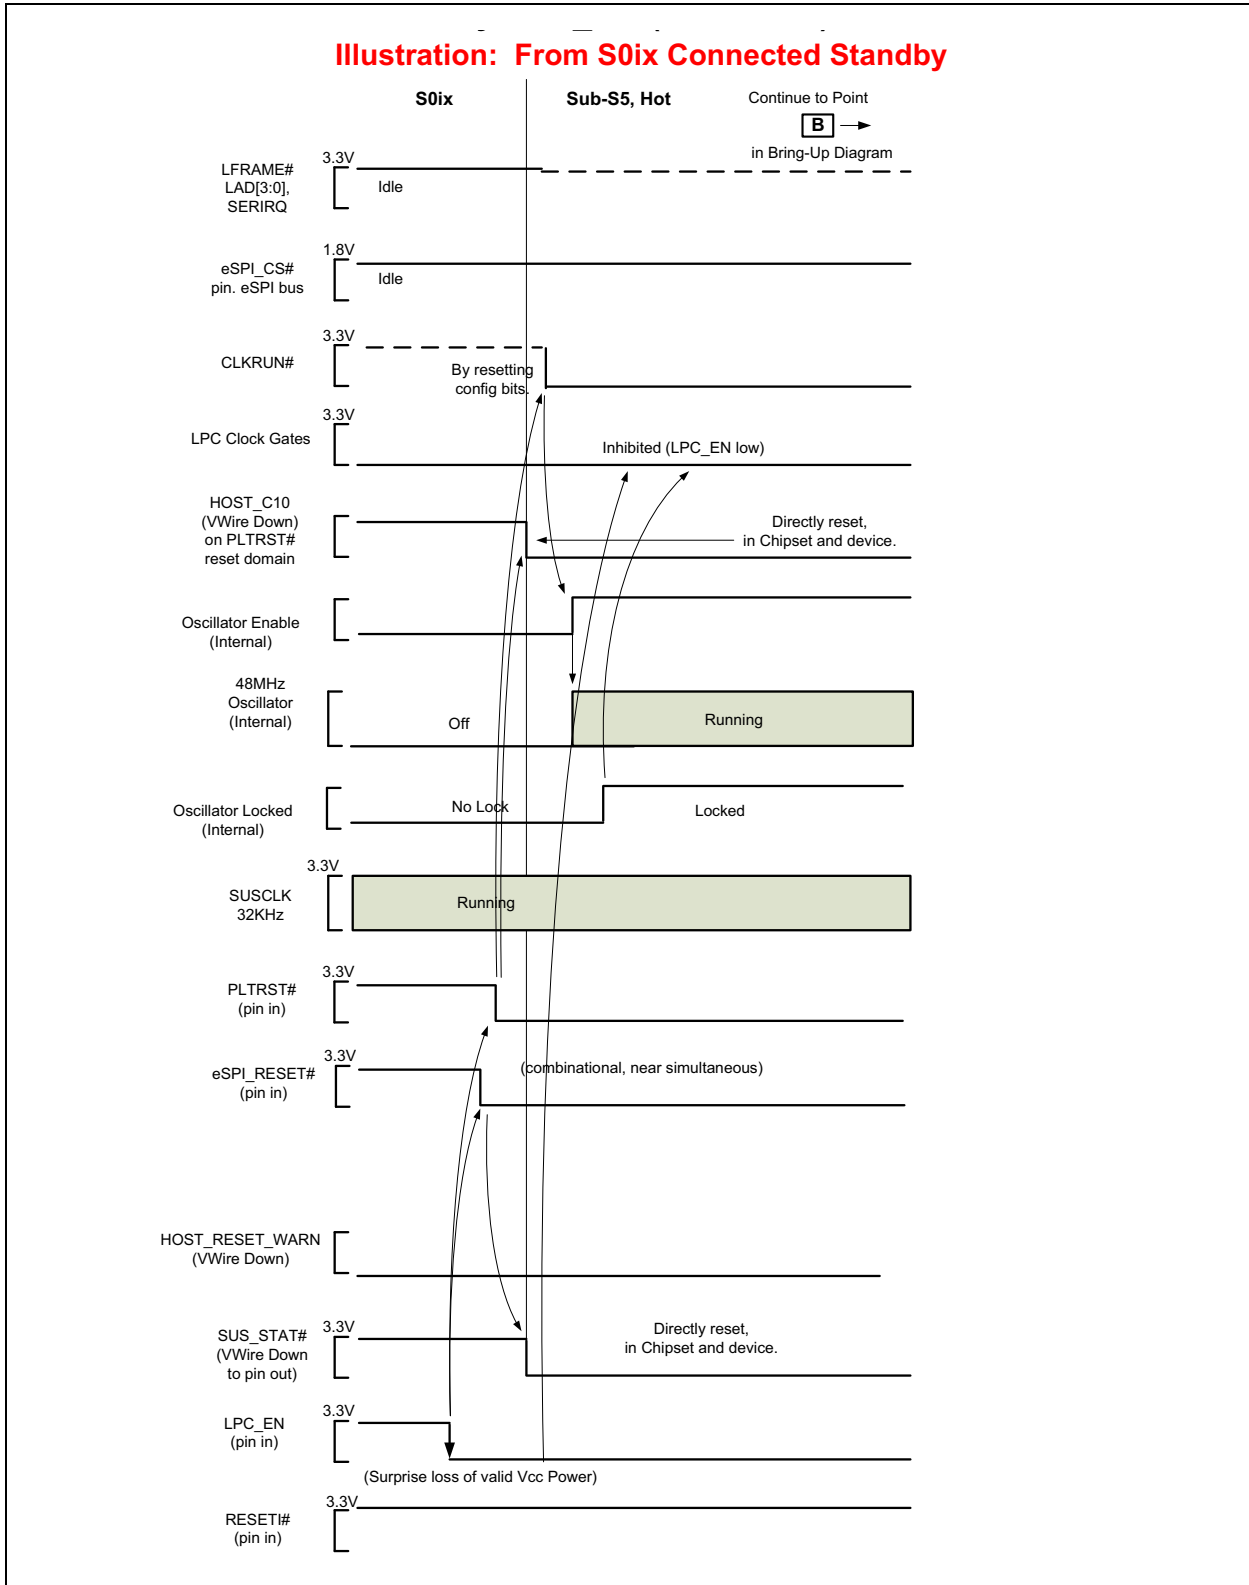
Illustration: From S0ix Connected Standby

S0ix

Sub-S5, Hot

Continue to Point
B
in Bring-Up Diagram

LFRAME#
LAD[3:0],
SERIRQ
3.3V
Idle

eSPI_CS#
pin. eSPI bus
1.8V
Idle

CLKRUN#
3.3V
By resetting config bits.

LPC Clock Gates
3.3V
Inhibited (LPC_EN low)

HOST_C10
(VWire Down)
on PLTRST#
reset domain
Directly reset,
in Chipset and device.

Oscillator Enable
(Internal)

48MHz
Oscillator
(Internal)
Off
Running

Oscillator Locked
(Internal)
No Lock
Locked

SUSCLK
32KHz
3.3V
Running

PLTRST#
(pin in)
3.3V

eSPI_RESET#
(pin in)
3.3V
(combinational, near simultaneous)

HOST_RESET_WARN
(VWire Down)

SUS_STAT#
(VWire Down
to pin out)
3.3V
Directly reset,
in Chipset and device.

LPC_EN
(pin in)
3.3V
(Surprise loss of valid Vcc Power)

RESETI#
(pin in)
3.3V